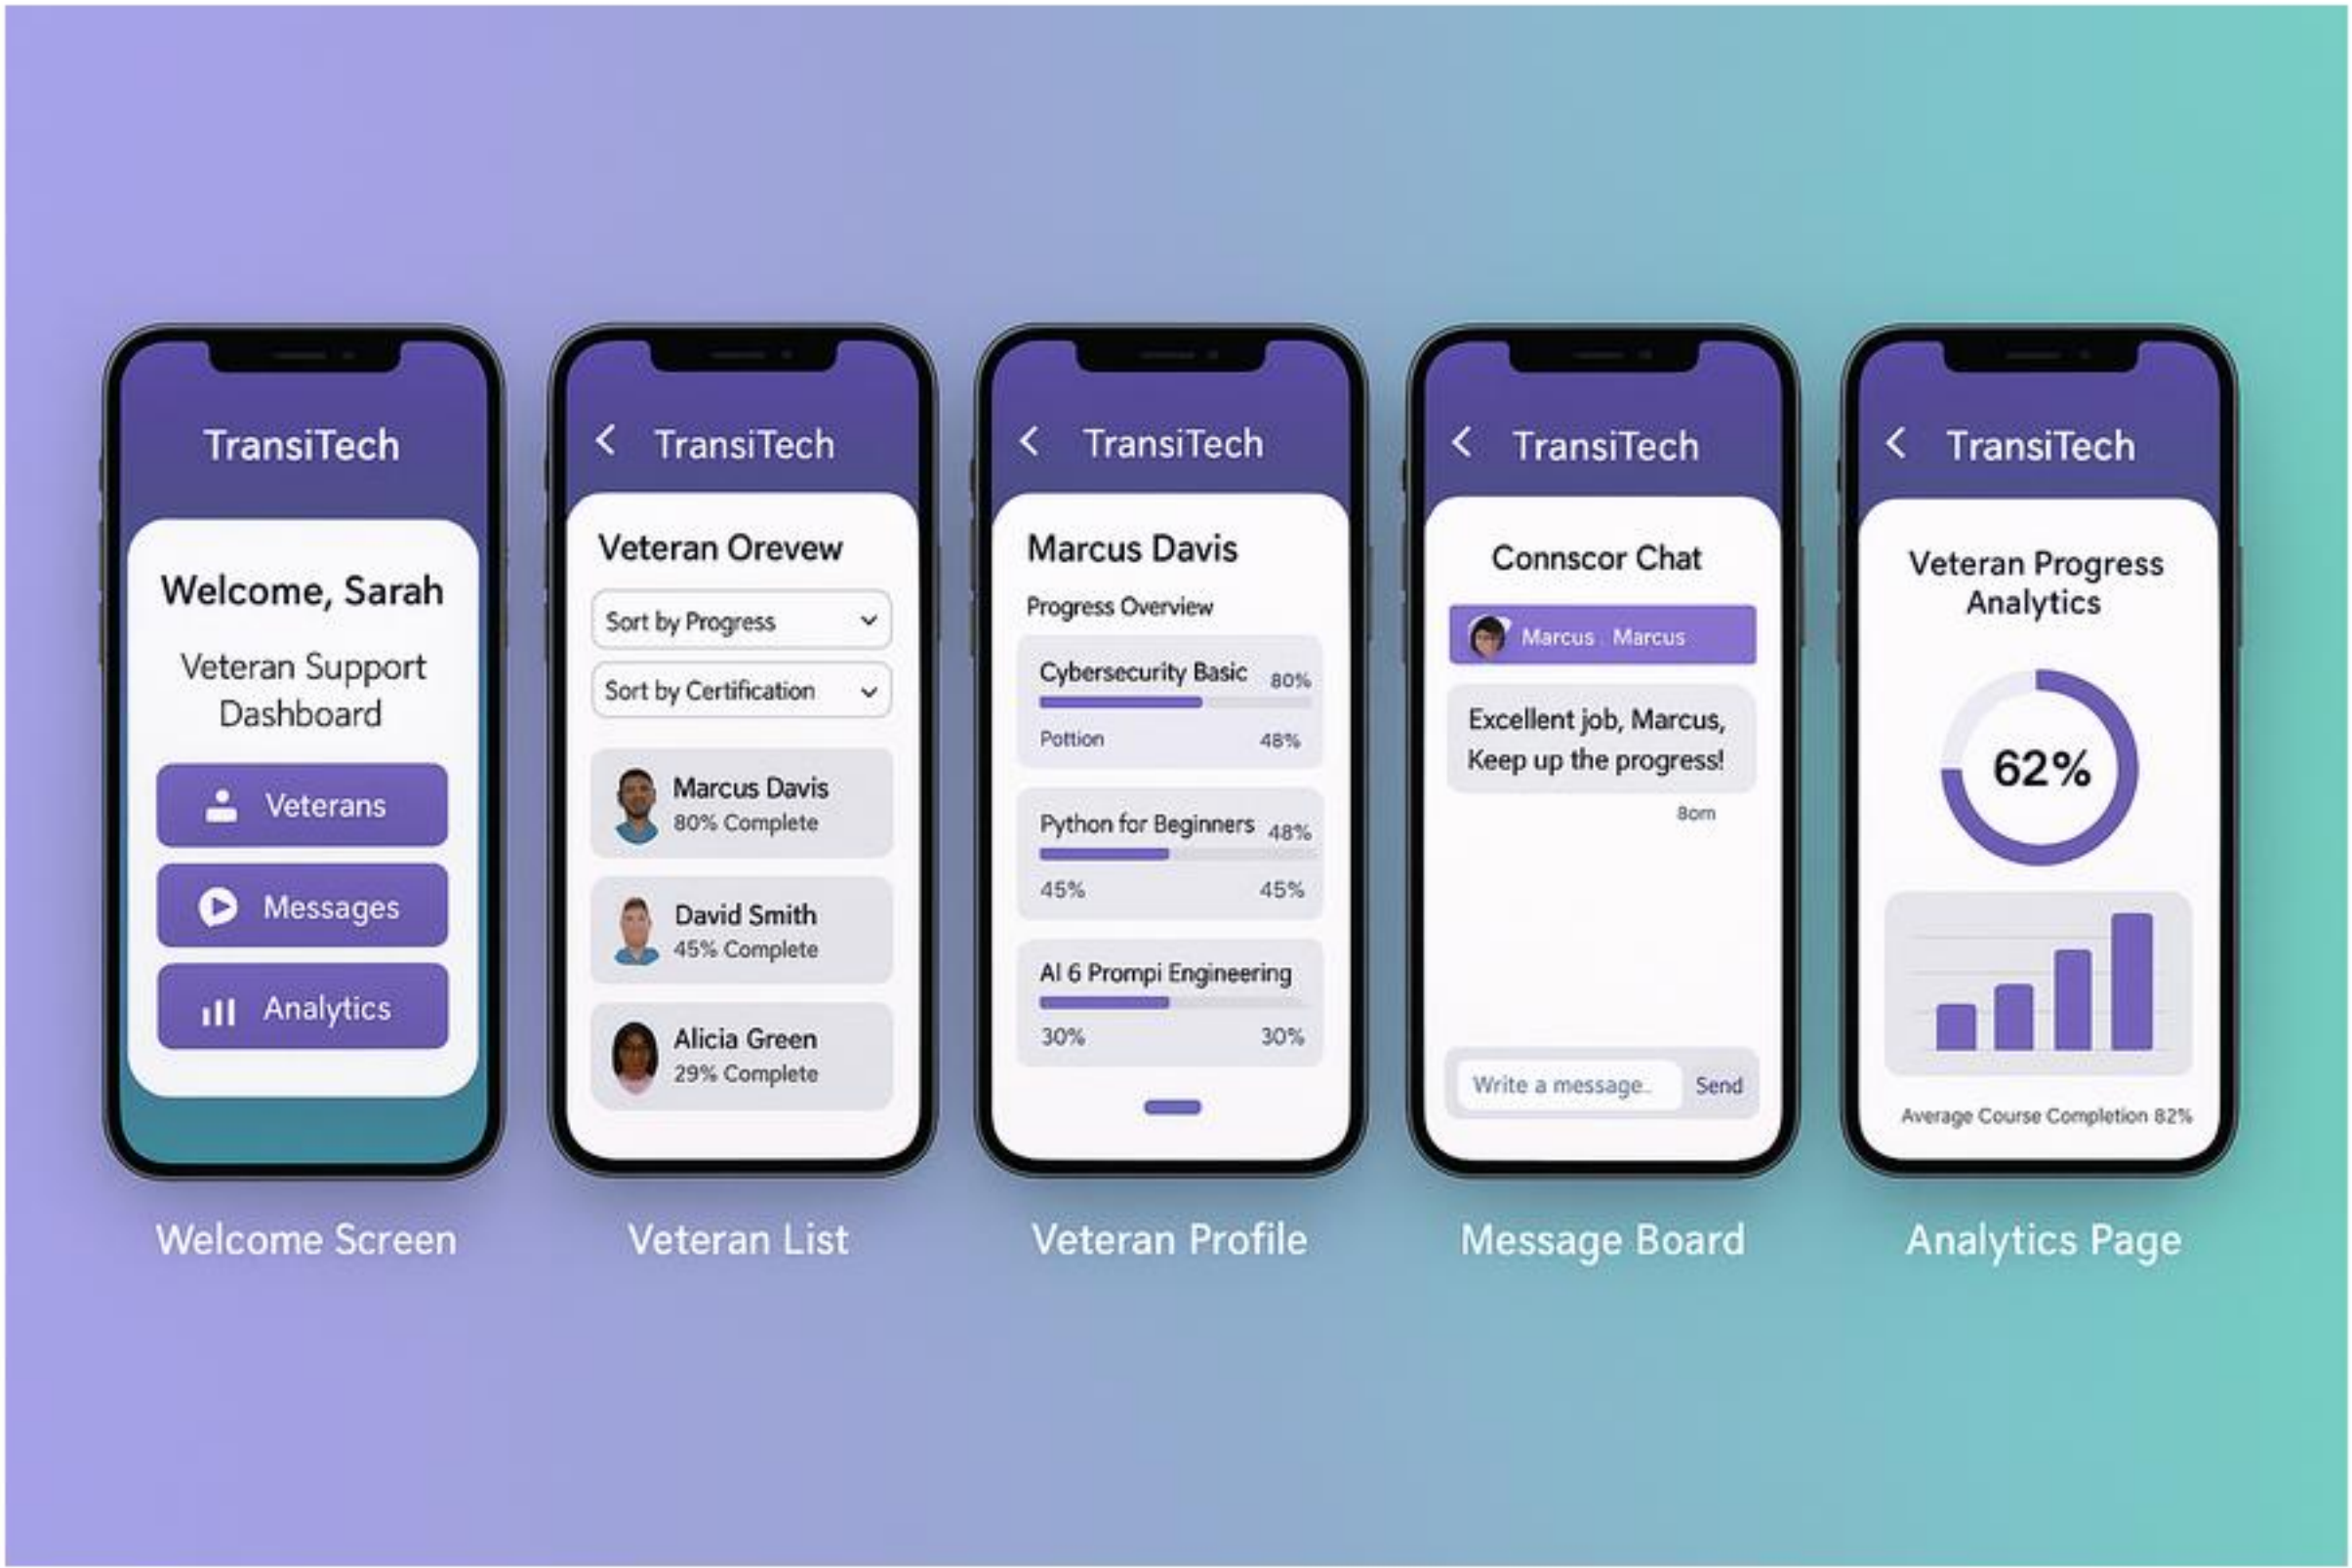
TransiTech

Welcome, Sarah

Veteran Support Dashboard

Veterans

Messages

Analytics

Welcome Screen

TransiTech

Veteran Orevew

Sort by Progress

Sort by Certification

Marcus Davis
80% Complete

David Smith
45% Complete

Alicia Green
29% Complete

Veteran List

TransiTech

Marcus Davis

Progress Overview

Cybersecurity Basic 80%
Pottion 48%

Python for Beginners 48%
45% 45%

AI 6 Prompi Engineering
30% 30%

Veteran Profile

TransiTech

Connscor Chat

Marcus Marcus

Excellent job, Marcus, Keep up the progress!

8om

Write a message.. Send

Message Board

TransiTech

Veteran Progress Analytics

62%

Average Course Completion 82%

Analytics Page